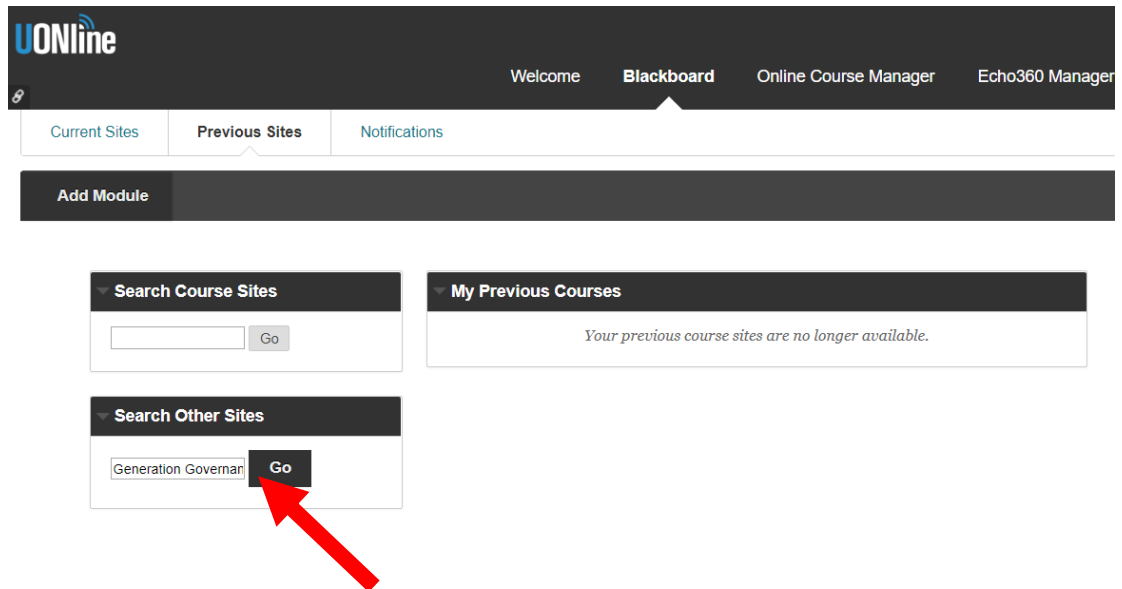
UONline

Welcome
Blackboard
Online Course Manager
Echo360 Manager

Current Sites
Previous Sites
Notifications

Add Module

Search Course Sites
Go

My Previous Courses
Your previous course sites are no longer available.

Search Other Sites
Generation Governan
Go